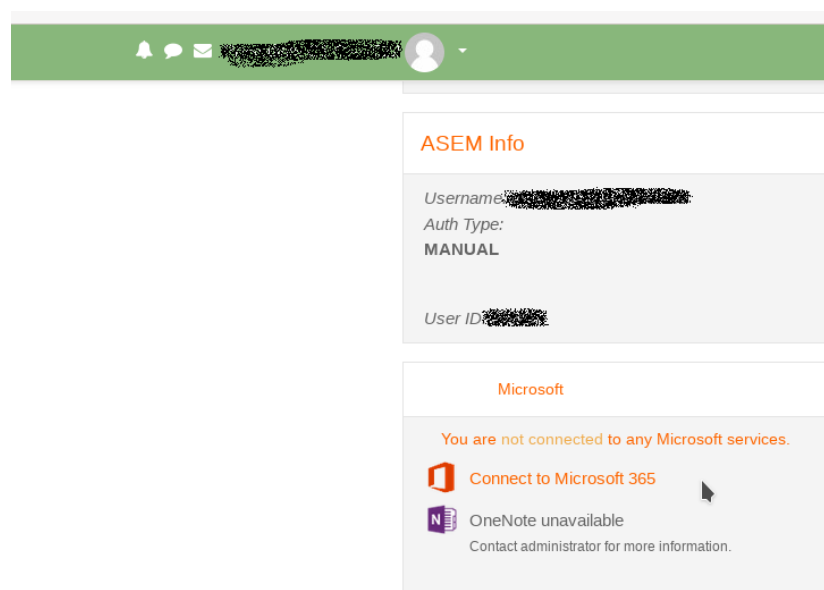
ASEM Info

Username: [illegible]
Auth Type:
MANUAL

User ID: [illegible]

Microsoft

You are not connected to any Microsoft services.

Connect to Microsoft 365

OneNote unavailable
Contact administrator for more information.